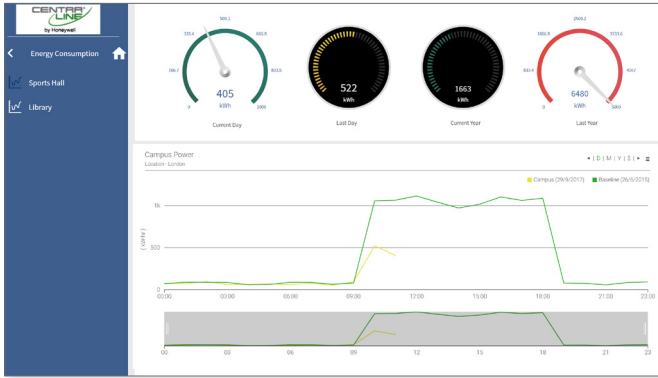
CENTRALINE by Honeywell

Energy Consumption

Sports Hall

Library

0
166.7
333.4
500.1
666.8
833.5
1000
405
kWh
Current Day

522
kWh
Last Day

1663
kWh
Current Year

0
1666.4
2666.2
3333.6
4167
5000
6480
kWh
Last Year

Campus Power
Location - London

◄ | D | M | Y | S | ► ≡

Campus (29/9/2017) Baseline (26/6/2015)

1k
500
0
( kWh )

00:00 03:00 06:00 09:00 12:00 15:00 18:00 21:00 23:00

00 03 06 09 12 15 18 21 23